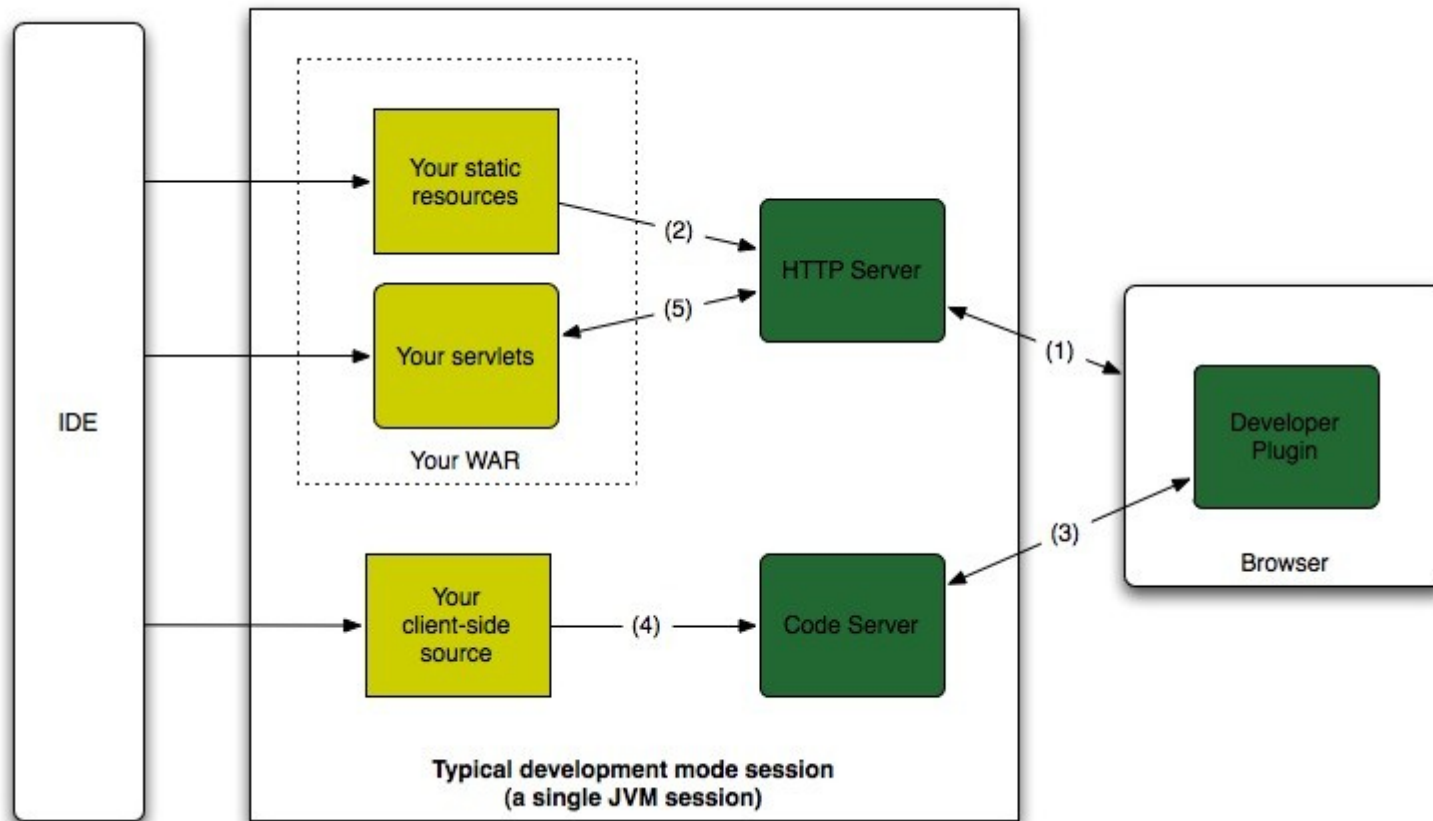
IDE

Your static resources

(2)

HTTP Server

(5)

Your servlets

(1)

Developer Plugin

Your WAR

(3)

Browser

Your client-side source

(4)

Code Server

Typical development mode session
(a single JVM session)